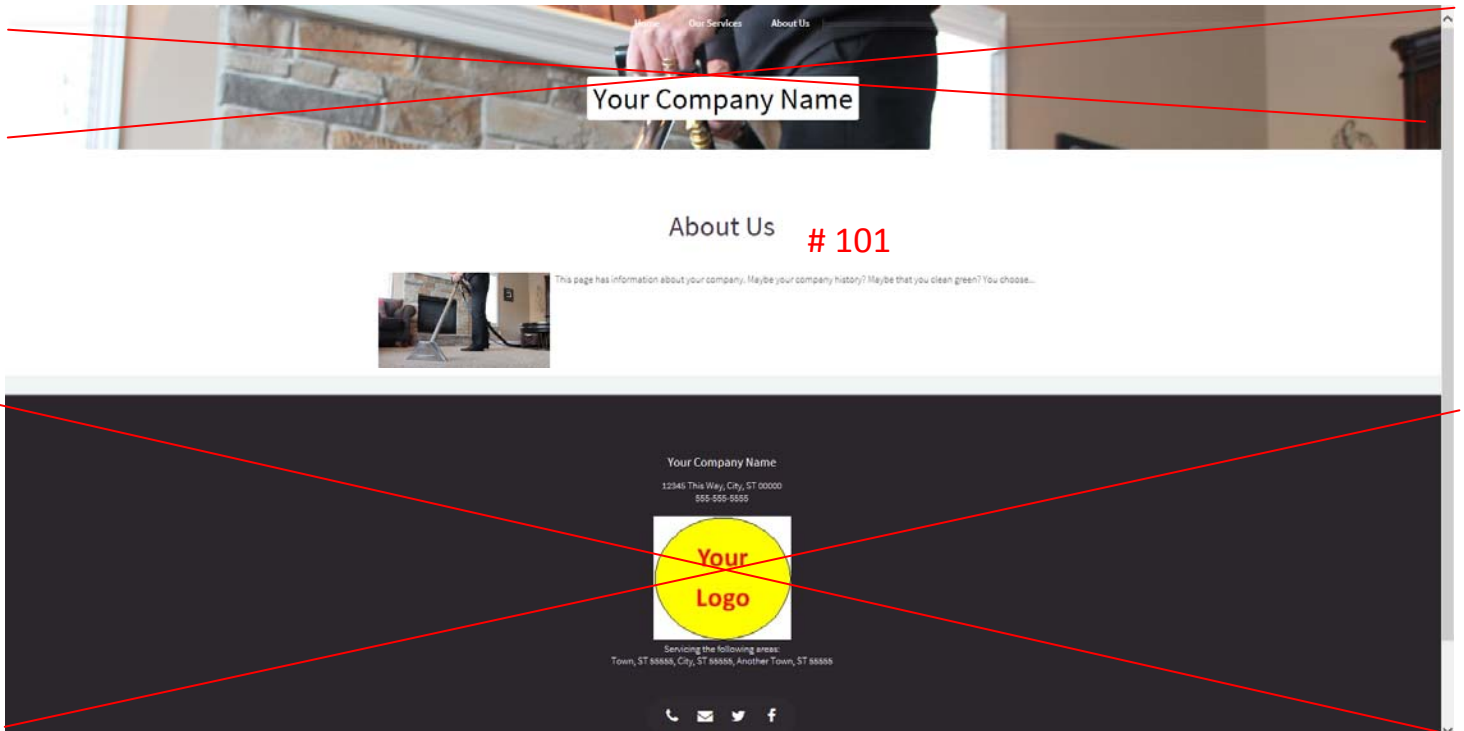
Home Our Services About Us

Your Company Name

About Us

# 101

This page has information about your company. Maybe your company history? Maybe that you clean green? You choose...

Your Company Name

12345 This Way, City, ST 00000
555-555-5555

Your Logo

Servicing the following areas:
Town, ST 55555, City, ST 55555, Another Town, ST 55555